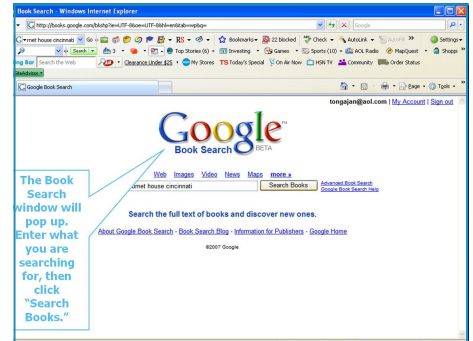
Book Search - Windows Internet Explorer

http://books.google.com/bkshp?ie=UTF-8&oe=UTF-8&hl=en&tab=wp&q=

Google

rmet house cincinnati

Bookmarks 22 blocked Check AutoLink AutoFill

Search

Top Stories (6) Investing Games Sports (10) AOL Radio MapQuest Shoppi

ng Bar Search the Web Clearance Under $25 My Stores TS Today's Special On Air Now HSN TV Community Order Status

Google Book Search

Page Tools

tongajan@aol.com | My Account | Sign out

Google Book Search BETA

Web Images Video News Maps more »

rmet house cincinnati

Search Books

Advanced Book Search
Google Book Search Help

Search the full text of books and discover new ones.

About Google Book Search - Book Search Blog - Information for Publishers - Google Home

©2007 Google

The Book Search window will pop up. Enter what you are searching for, then click "Search Books."